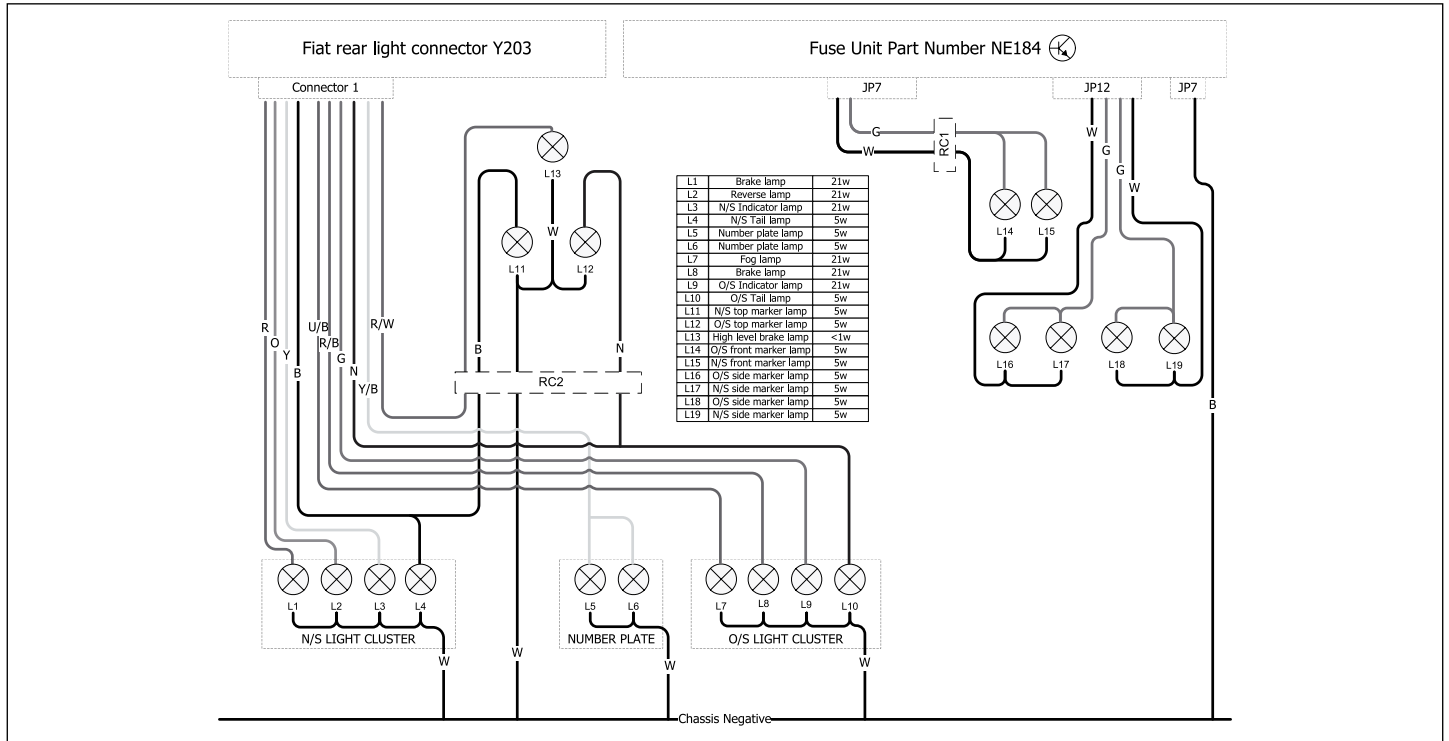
Fiat rear light connector Y203

Fuse Unit Part Number NE184

Connector 1

JP7

JP12

JP7

G

W

RC1

W

G

G

W

L13

L14

L15

W

L11

L12

| L1 | Brake lamp | 21w |
|---|---|---|
| L2 | Reverse lamp | 21w |
| L3 | N/S Indicator lamp | 21w |
| L4 | N/S Tail lamp | 5w |
| L5 | Number plate lamp | 5w |
| L6 | Number plate lamp | 5w |
| L7 | Fog lamp | 21w |
| L8 | Brake lamp | 21w |
| L9 | O/S Indicator lamp | 21w |
| L10 | O/S Tail lamp | 5w |
| L11 | N/S top marker lamp | 5w |
| L12 | O/S top marker lamp | 5w |
| L13 | High level brake lamp | <1w |
| L14 | O/S front marker lamp | 5w |
| L15 | N/S front marker lamp | 5w |
| L16 | O/S side marker lamp | 5w |
| L17 | N/S side marker lamp | 5w |
| L18 | O/S side marker lamp | 5w |
| L19 | N/S side marker lamp | 5w |

R

O

Y

U/B

R/B

B

G

N

R/W

Y/B

B

N

RC2

L16

L17

L18

L19

B

L1

L2

L3

L4

N/S LIGHT CLUSTER

L5

L6

NUMBER PLATE

L7

L8

L9

L10

O/S LIGHT CLUSTER

W

W

W

W

Chassis Negative